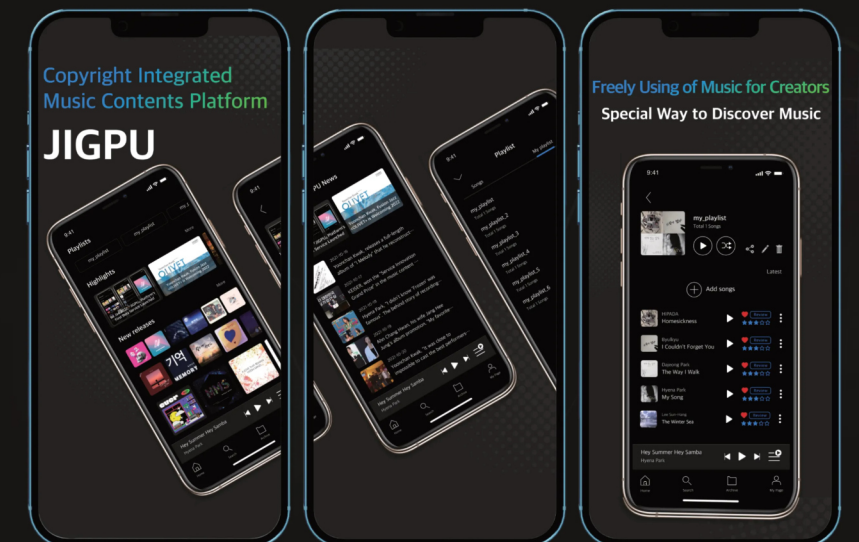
Copyright Integrated Music Contents Platform

JIGPU

Playlists

my_playlist

Highlights

New releases

기억

Hey Summer Hey Samba

Hyena Park

Playlist

my_playlist

my_playlist_2

my_playlist_3

my_playlist_4

my_playlist_5

my_playlist_6

Hey Summer Hey Samba

Hyena Park

Freely Using of Music for Creators

Special Way to Discover Music

9:41

my_playlist

Total 1 Songs

Latest

Add songs

Homesickness

ByulLee

I Couldn't Forget You

Doyoung Park

The Way I Walk

Hyena Park

My Song

Lee Sun Hang

The Winter Sea

Hey Summer Hey Samba

Hyena Park

Home

Search

Archive

My Page